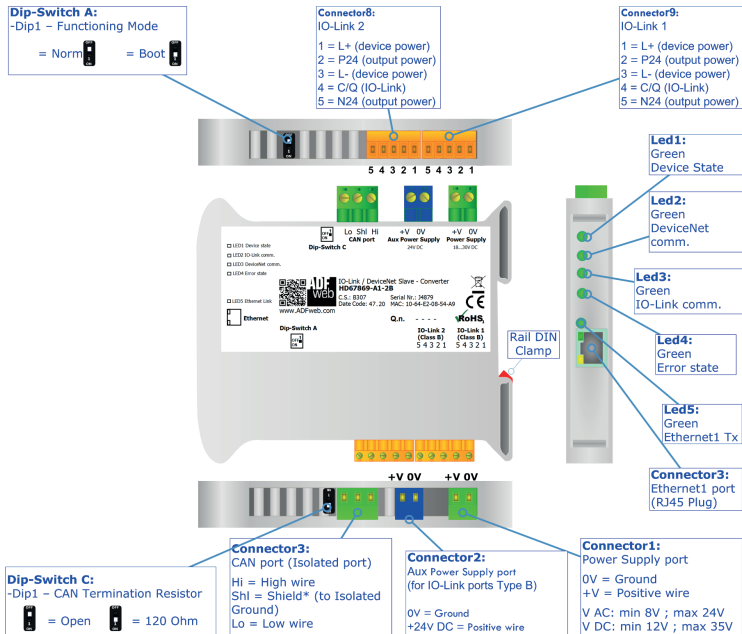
Dip-Switch A:
-Dip1 – Functioning Mode

= Norm = Boot

Connector8:
IO-Link 2

1 = L+ (device power)
2 = P24 (output power)
3 = L- (device power)
4 = C/Q (IO-Link)
5 = N24 (output power)

Connector9:
IO-Link 1

1 = L+ (device power)
2 = P24 (output power)
3 = L- (device power)
4 = C/Q (IO-Link)
5 = N24 (output power)

5 4 3 2 1 5 4 3 2 1

Led1:
Green
Device State

Led2:
Green
DeviceNet
comm.

Led3:
Green
IO-Link comm.

Led4:
Green
Error state

Led5:
Green
Ethernet1 Tx

Connector3:
Ethernet1 port
(RJ45 Plug)

Rail DIN
Clamp

Lo Shl Hi
CAN port
+V 0V
Aux Power Supply
24V DC
+V 0V
Power Supply
16...30V DC
Dip-Switch C

LED1 Device state
LED2 IO-Link comm.
LED3 DeviceNet comm.
LED4 Error state
LED5 Ethernet Link
Ethernet

IO-Link / DeviceNet Slave - Converter
HD67869-A1-2B
C.S.: B307
Date Code: 47.20
Serial Nr.: I4879
MAC: 10-64-E2-08-54-A9
www.ADFweb.com
CE
RoHS
Q.n.
Dip-Switch A
IO-Link 2
(Class B)
5 4 3 2 1
IO-Link 1
(Class B)
5 4 3 2 1

+V 0V +V 0V

Dip-Switch C:
-Dip1 – CAN Termination Resistor

= Open = 120 Ohm

Connector3:
CAN port (Isolated port)

Hi = High wire
Shl = Shield* (to Isolated Ground)
Lo = Low wire

Connector2:
Aux Power Supply port
(for IO-Link ports Type B)

0V = Ground
+24V DC = Positive wire

Connector1:
Power Supply port

0V = Ground
+V = Positive wire

V AC: min 8V ; max 24V
V DC: min 12V ; max 35V